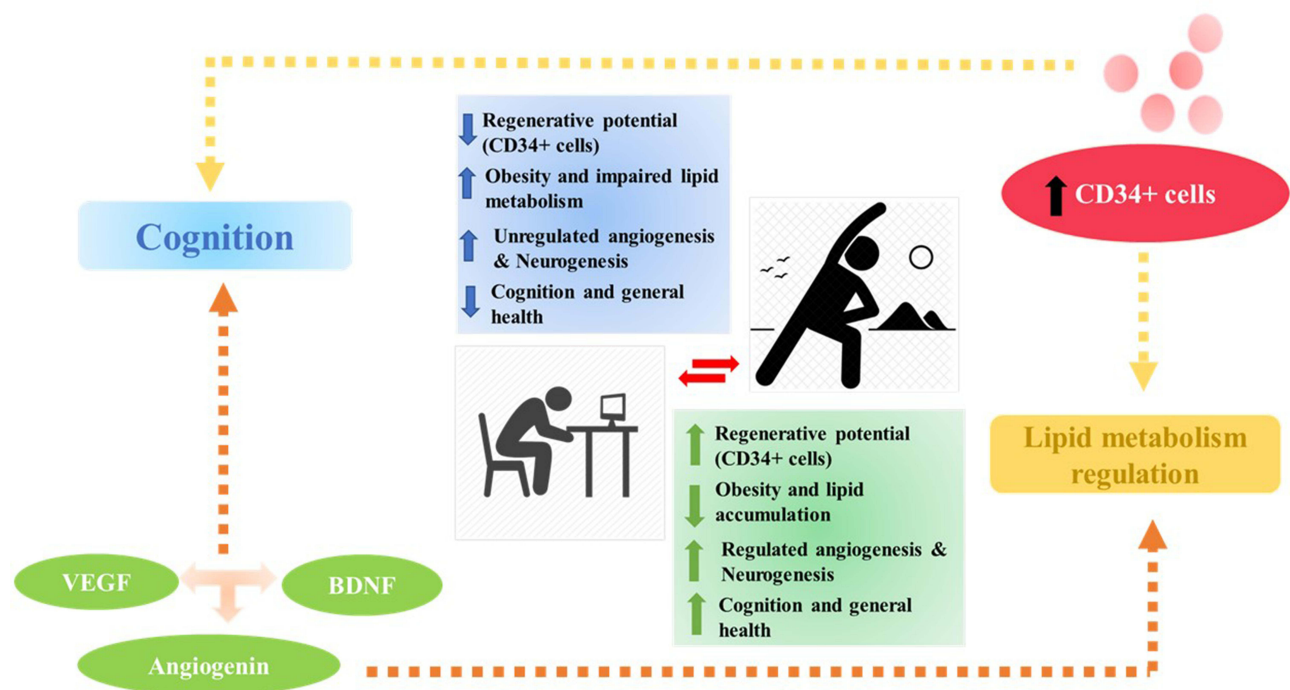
Regenerative potential (CD34+ cells)

Obesity and impaired lipid metabolism

Unregulated angiogenesis & Neurogenesis

Cognition and general health

CD34+ cells

Cognition

Lipid metabolism regulation

Regenerative potential (CD34+ cells)

Obesity and lipid accumulation

Regulated angiogenesis & Neurogenesis

Cognition and general health

VEGF

BDNF

Angiogenin